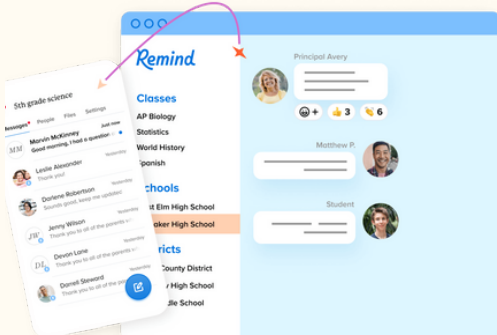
Remind

Classes
AP Biology
Statistics
World History
Spanish

Schools
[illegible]st Elm High School
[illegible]aker High School

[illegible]ricts
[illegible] County District
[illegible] High School
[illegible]dle School

Principal Avery
3
6

Matthew P.

Student

5th grade science
Messages People Files Settings
MM Marvin McKinney Just now
Good morning, I had a question
Leslie Alexander Yesterday
Thank you!
Darlene Robertson Yesterday
Thank you for your updates!
Jenny Wilson Yesterday
Thank you to all of the parents
Devon Lane Yesterday
Thank you to all of the parents
DL
Darrell Steward Yesterday
Thank you to all of the parents